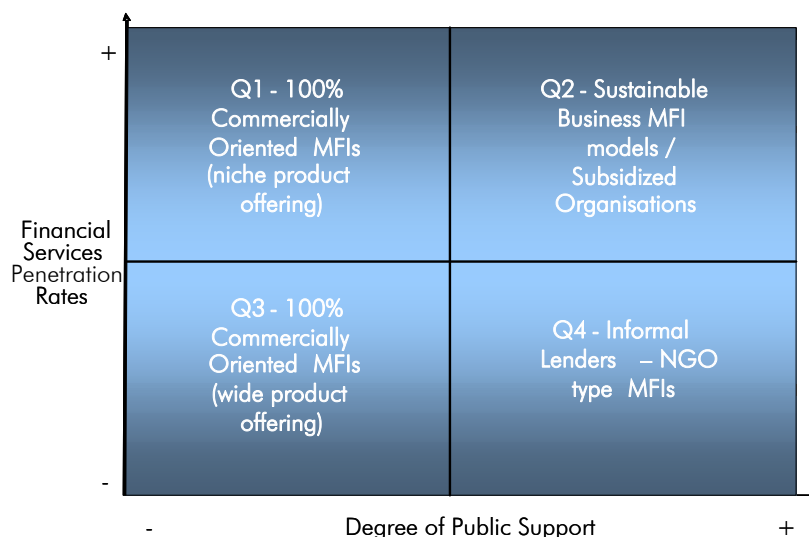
+

Q1 - 100% Commercially Oriented MFIs (niche product offering)

Q2 - Sustainable Business MFI models / Subsidized Organisations

Financial Services Penetration Rates

Q3 - 100% Commercially Oriented MFIs (wide product offering)

Q4 - Informal Lenders – NGO type MFIs

-

- Degree of Public Support +